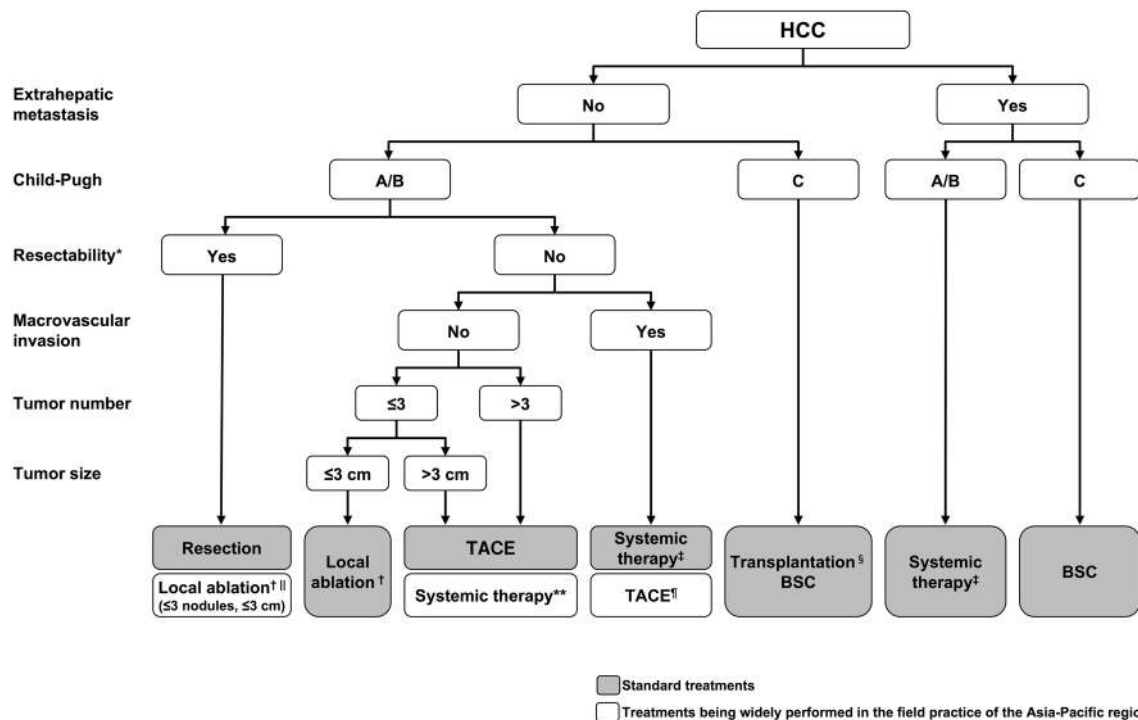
HCC

Extrahepatic metastasis

No

Yes

Child-Pugh

A/B

C

A/B

C

Resectability*

Yes

No

Macrovascular invasion

No

Yes

Tumor number

≤3

>3

Tumor size

≤3 cm

>3 cm

Resection

Local ablation† ‖ (≤3 nodules, ≤3 cm)

Local ablation †

TACE

Systemic therapy**

Systemic therapy‡

TACE¶

Transplantation § BSC

Systemic therapy‡

BSC

Standard treatments

Treatments being widely performed in the field practice of the Asia-Pacific regio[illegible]